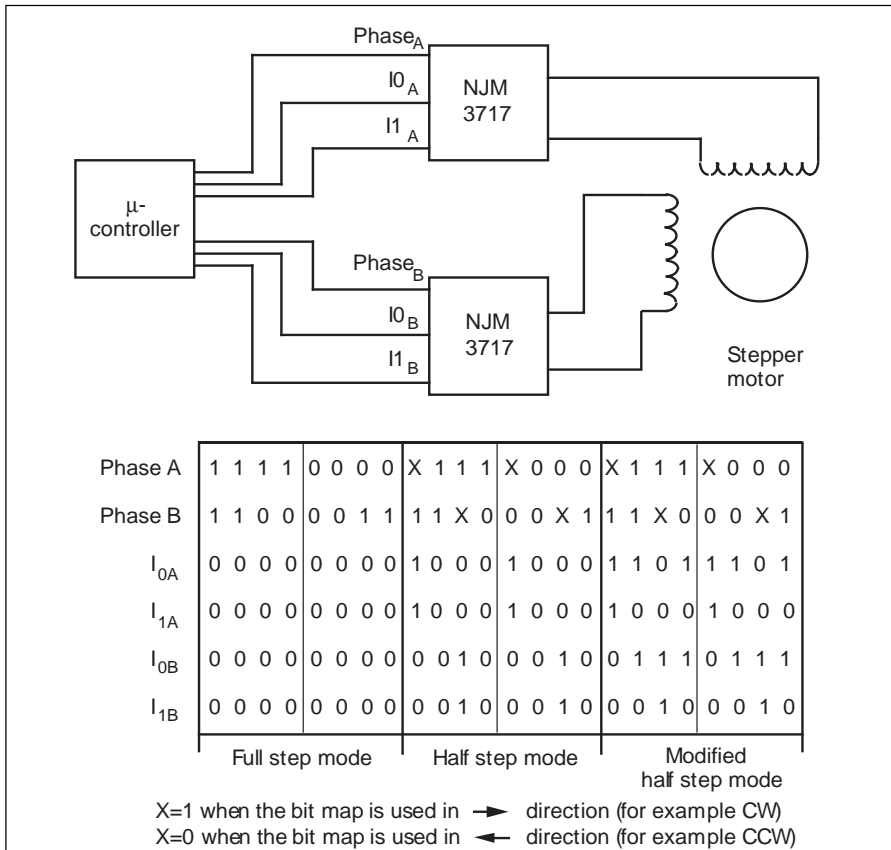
Phase$_A$

I0$_A$

I1$_A$

NJM 3717

μ-controller

Phase$_B$

I0$_B$

I1$_B$

NJM 3717

Stepper motor

| | | | | | | |
|---|---|---|---|---|---|---|
| Phase A | 1 1 1 1 | 0 0 0 0 | X 1 1 1 | X 0 0 0 | X 1 1 1 | X 0 0 0 |
| Phase B | 1 1 0 0 | 0 0 1 1 | 1 1 X 0 | 0 0 X 1 | 1 1 X 0 | 0 0 X 1 |
| $I_{0A}$ | 0 0 0 0 | 0 0 0 0 | 1 0 0 0 | 1 0 0 0 | 1 1 0 1 | 1 1 0 1 |
| $I_{1A}$ | 0 0 0 0 | 0 0 0 0 | 1 0 0 0 | 1 0 0 0 | 1 0 0 0 | 1 0 0 0 |
| $I_{0B}$ | 0 0 0 0 | 0 0 0 0 | 0 0 1 0 | 0 0 1 0 | 0 1 1 1 | 0 1 1 1 |
| $I_{1B}$ | 0 0 0 0 | 0 0 0 0 | 0 0 1 0 | 0 0 1 0 | 0 0 1 0 | 0 0 1 0 |

Full step mode

Half step mode

Modified half step mode

X=1 when the bit map is used in → direction (for example CW)
X=0 when the bit map is used in ← direction (for example CCW)